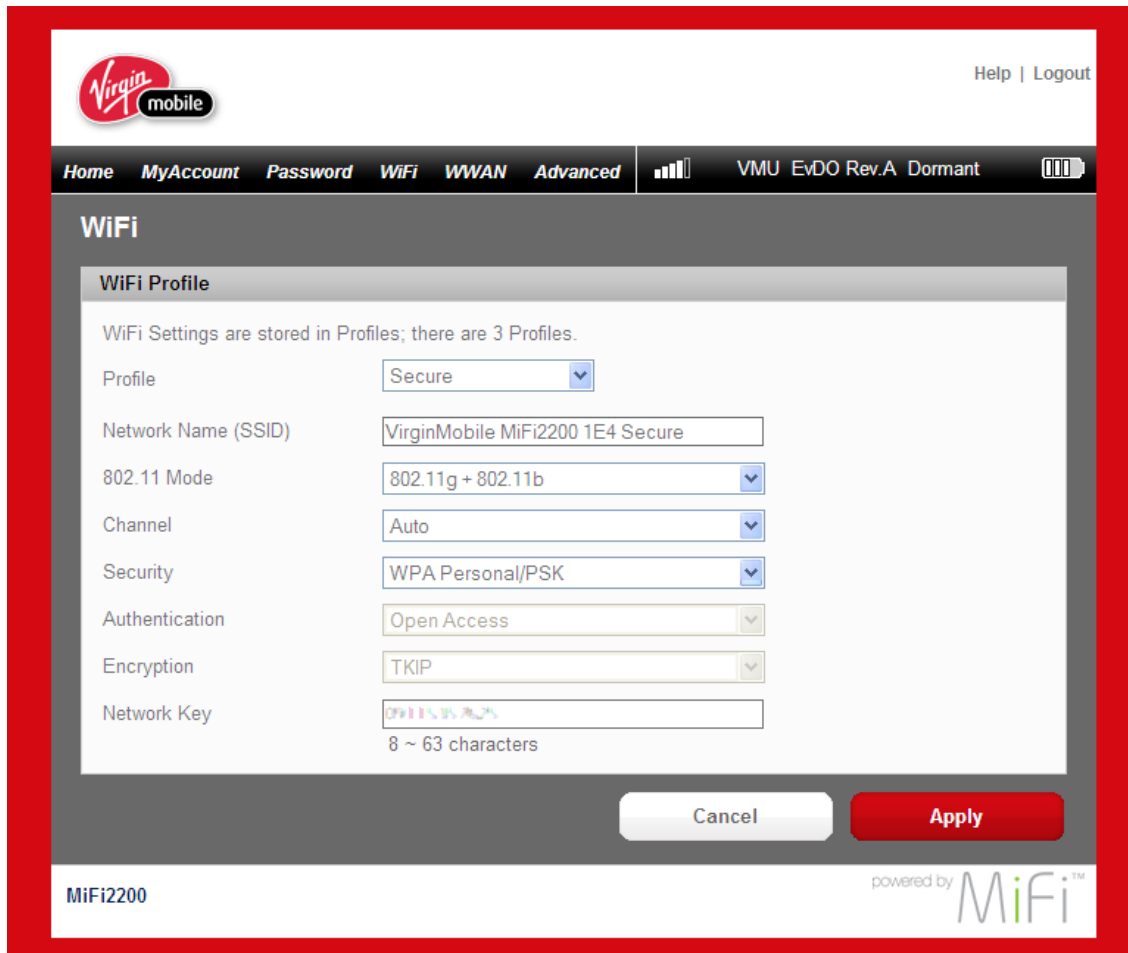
Virgin mobile

Help | Logout

Home MyAccount Password WiFi WWAN Advanced

VMU EvDO Rev.A Dormant

WiFi

WiFi Profile

WiFi Settings are stored in Profiles; there are 3 Profiles.

| | |
|---|---|
| Profile | Secure |
| Network Name (SSID) | VirginMobile MiFi2200 1E4 Secure |
| 802.11 Mode | 802.11g + 802.11b |
| Channel | Auto |
| Security | WPA Personal/PSK |
| Authentication | Open Access |
| Encryption | TKIP |
| Network Key | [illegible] |

8 ~ 63 characters

Cancel Apply

MiFi2200

powered by MiFi™